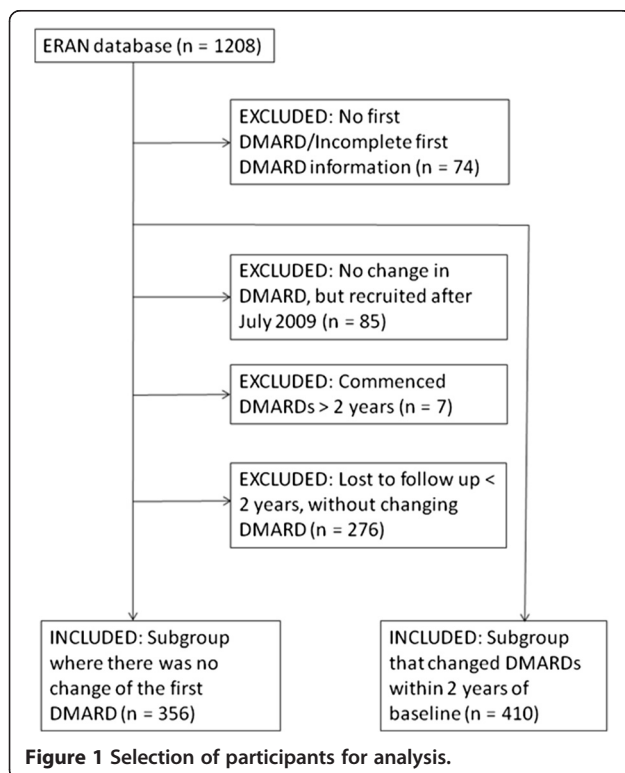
ERAN database (n = 1208)

EXCLUDED: No first DMARD/Incomplete first DMARD information (n = 74)

EXCLUDED: No change in DMARD, but recruited after July 2009 (n = 85)

EXCLUDED: Commenced DMARDs > 2 years (n = 7)

EXCLUDED: Lost to follow up < 2 years, without changing DMARD (n = 276)

INCLUDED: Subgroup where there was no change of the first DMARD (n = 356)

INCLUDED: Subgroup that changed DMARDs within 2 years of baseline (n = 410)

**Figure 1 Selection of participants for analysis.**